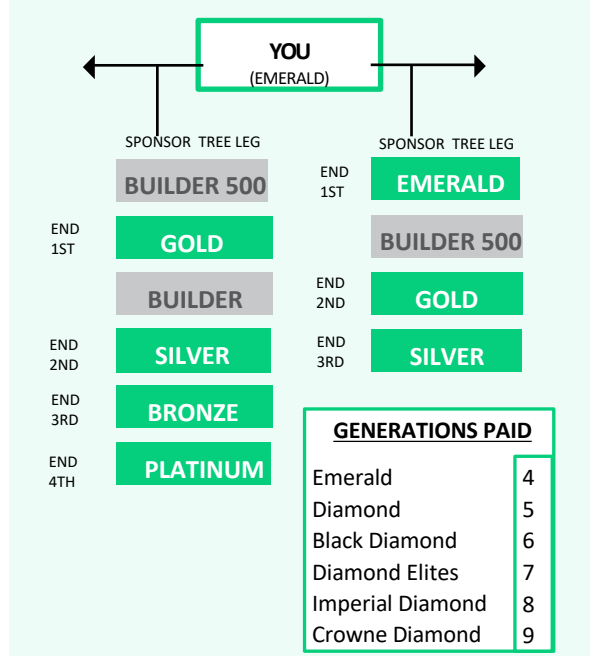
YOU
(EMERALD)

SPONSOR TREE LEG

BUILDER 500

END 1ST GOLD

BUILDER

END 2ND SILVER

END 3RD BRONZE

END 4TH PLATINUM

SPONSOR TREE LEG

END 1ST EMERALD

BUILDER 500

END 2ND GOLD

END 3RD SILVER

GENERATIONS PAID

| | |
|---|---|
| Emerald | 4 |
| Diamond | 5 |
| Black Diamond | 6 |
| Diamond Elites | 7 |
| Imperial Diamond | 8 |
| Crowne Diamond | 9 |